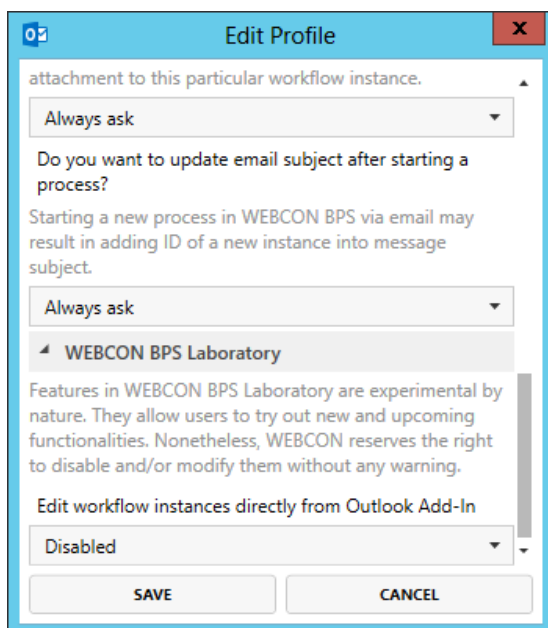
Edit Profile

x

attachment to this particular workflow instance.

Always ask

Do you want to update email subject after starting a process?

Starting a new process in WEBCON BPS via email may result in adding ID of a new instance into message subject.

Always ask

WEBCON BPS Laboratory

Features in WEBCON BPS Laboratory are experimental by nature. They allow users to try out new and upcoming functionalities. Nonetheless, WEBCON reserves the right to disable and/or modify them without any warning.

Edit workflow instances directly from Outlook Add-In

Disabled

SAVE

CANCEL